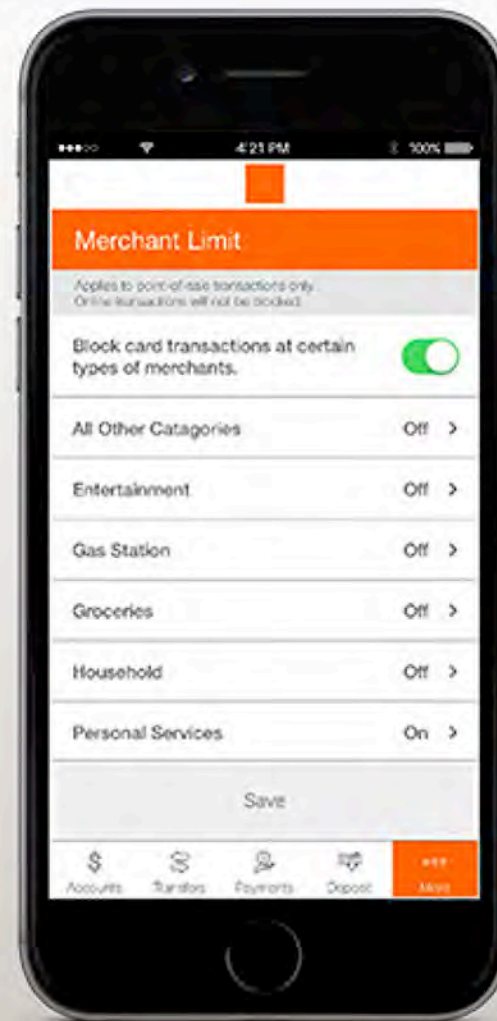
4:21 PM 100%

Merchant Limit

Applies to point-of-sale transactions only. Online transactions will not be blocked.

Block card transactions at certain types of merchants.

All Other Catagories Off >

Entertainment Off >

Gas Station Off >

Groceries Off >

Household Off >

Personal Services On >

Save

Accounts Transfers Payments Deposit More